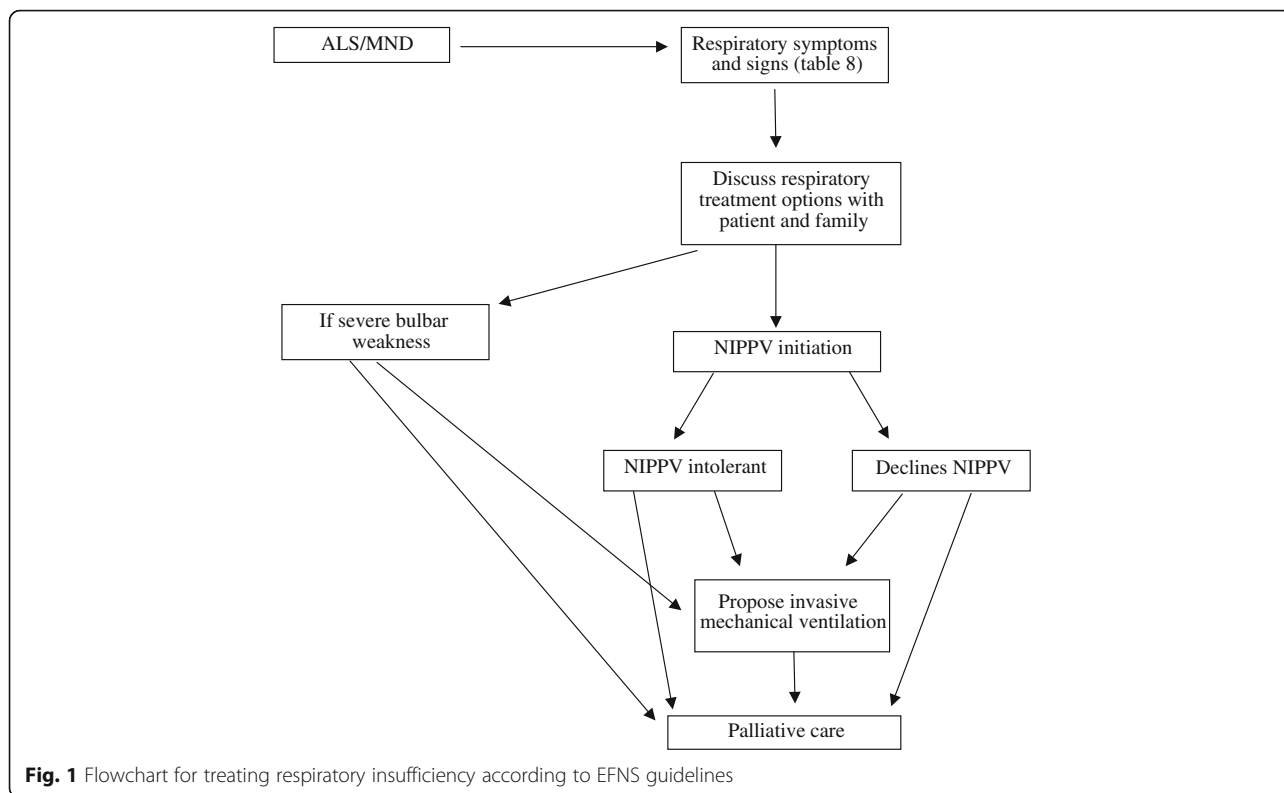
ALS/MND

Respiratory symptoms and signs (table 8)

Discuss respiratory treatment options with patient and family

If severe bulbar weakness

NIPPV initiation

NIPPV intolerant

Declines NIPPV

Propose invasive mechanical ventilation

Palliative care

Fig. 1 Flowchart for treating respiratory insufficiency according to EFNS guidelines